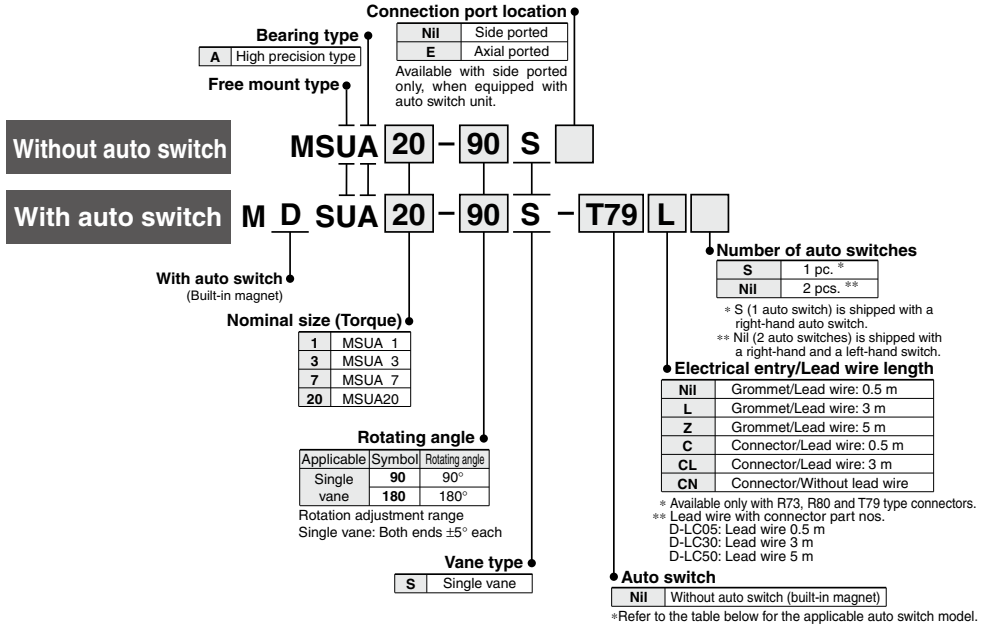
Connection port location

| Nil | Side ported |
|---|---|
| E | Axial ported |

Available with side ported only, when equipped with auto switch unit.

Bearing type

| A | High precision type |
|---|---|

Free mount type

Without auto switch MSUA 20 – 90 S

With auto switch M D SUA 20 – 90 S – T79 L

Number of auto switches

| S | 1 pc. * |
|---|---|
| Nil | 2 pcs. ** |

* S (1 auto switch) is shipped with a right-hand auto switch.
** Nil (2 auto switches) is shipped with a right-hand and a left-hand switch.

With auto switch
(Built-in magnet)

Nominal size (Torque)

| 1 | MSUA 1 |
|---|---|
| 3 | MSUA 3 |
| 7 | MSUA 7 |
| 20 | MSUA20 |

Electrical entry/Lead wire length

| Nil | Grommet/Lead wire: 0.5 m |
|---|---|
| L | Grommet/Lead wire: 3 m |
| Z | Grommet/Lead wire: 5 m |
| C | Connector/Lead wire: 0.5 m |
| CL | Connector/Lead wire: 3 m |
| CN | Connector/Without lead wire |

* Available only with R73, R80 and T79 type connectors.
** Lead wire with connector part nos.
D-LC05: Lead wire 0.5 m
D-LC30: Lead wire 3 m
D-LC50: Lead wire 5 m

Rotating angle

| Applicable | Symbol | Rotating angle |
|---|---|---|
| Single vane | 90 | 90° |
| | 180 | 180° |

Rotation adjustment range
Single vane: Both ends ±5° each

Vane type

| S | Single vane |
|---|---|

Auto switch

| Nil | Without auto switch (built-in magnet) |
|---|---|

*Refer to the table below for the applicable auto switch model.